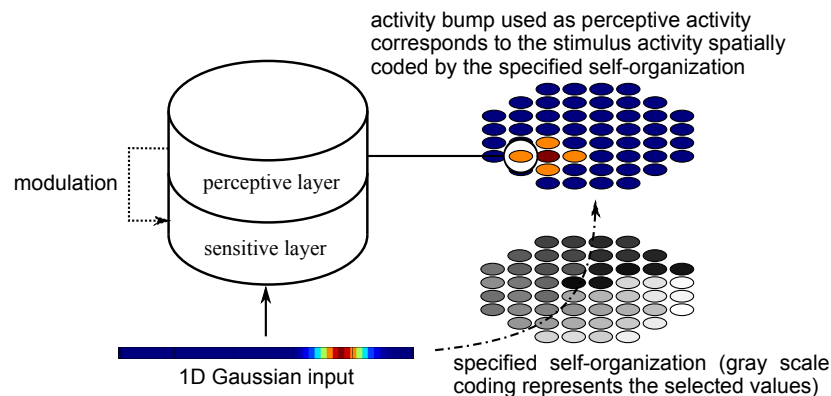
activity bump used as perceptive activity corresponds to the stimulus activity spatially coded by the specified self-organization

modulation

perceptive layer

sensitive layer

1D Gaussian input

specified self-organization (gray scale coding represents the selected values)